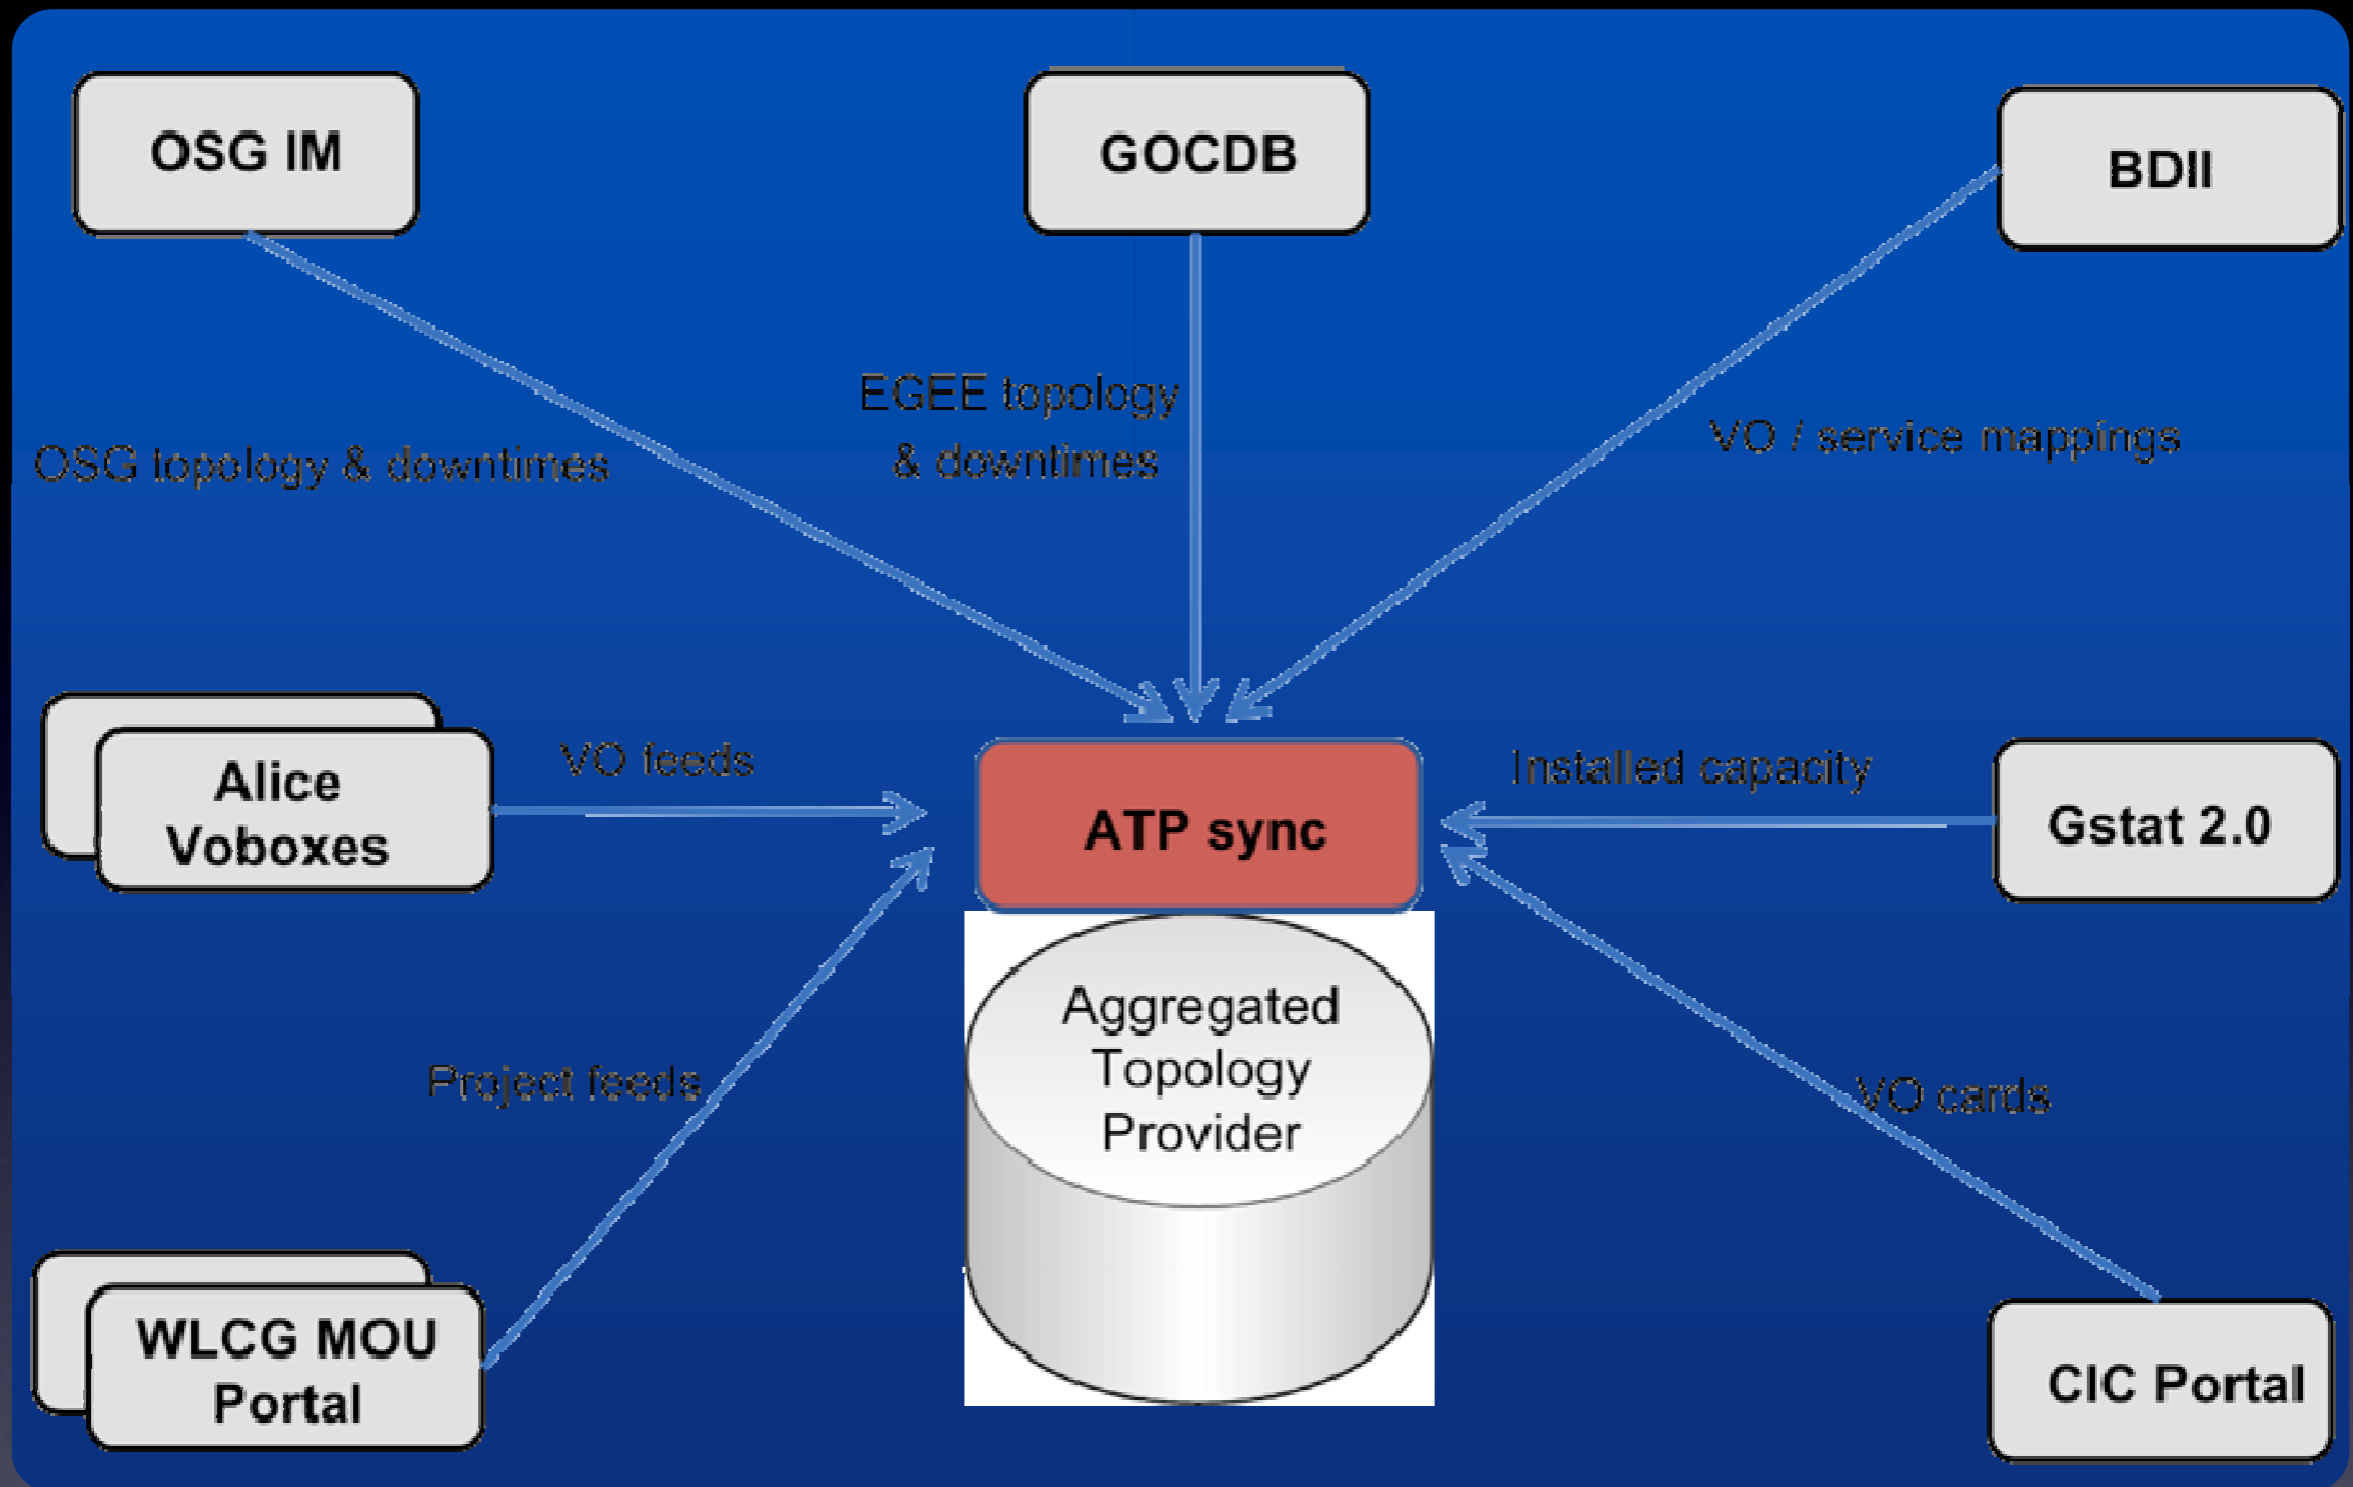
OSG IM

GOCDB

BDII

OSG topology & downtimes

EGEE topology & downtimes

VO / service mappings

Alice Voboxes

VO feeds

ATP sync

Installed capacity

Gstat 2.0

Aggregated Topology Provider

Project feeds

VO cards

WLCG MOU Portal

CIC Portal